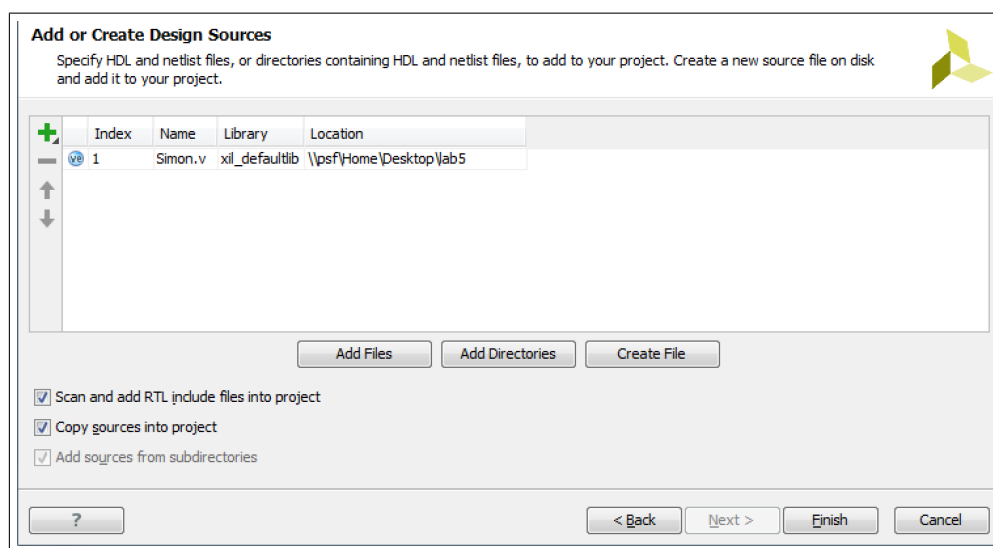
Add or Create Design Sources

Specify HDL and netlist files, or directories containing HDL and netlist files, to add to your project. Create a new source file on disk and add it to your project.

| Index | Name | Library | Location |
|---|---|---|---|
| 1 | Simon.v | xil_defaultlib | \\psf\Home\Desktop\lab5 |

Add Files
Add Directories
Create File

Scan and add RTL include files into project

Copy sources into project

Add sources from subdirectories

?

< Back
Next >
Finish
Cancel